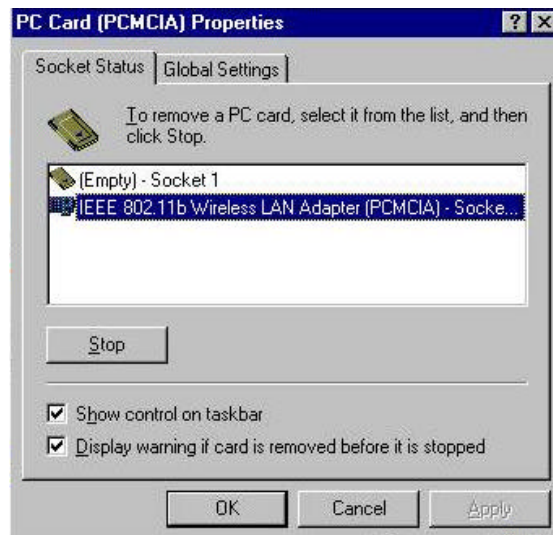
PC Card (PCMCIA) Properties

?

X

Socket Status

Global Settings

To remove a PC card, select it from the list, and then click Stop.

(Empty) - Socket 1

IEEE 802.11b Wireless LAN Adapter (PCMCIA) - Socke...

Stop

Show control on taskbar

Display warning if card is removed before it is stopped

OK

Cancel

Apply